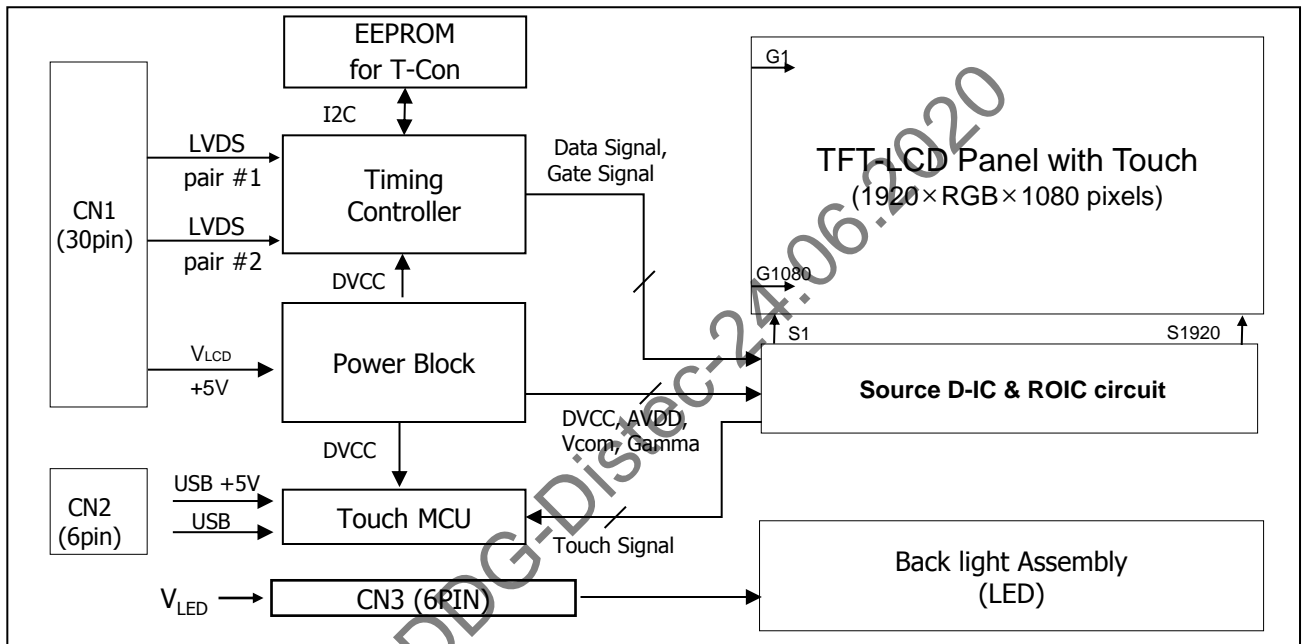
EEPROM
for T-Con

I2C

LVDS
pair #1

LVDS
pair #2

CN1
(30pin)

Timing
Controller

Data Signal,
Gate Signal

G1

TFT-LCD Panel with Touch
(1920×RGB×1080 pixels)

G1080

S1

S1920

DVCC

$V_{LCD}$
+5V

Power Block

Source D-IC & ROIC circuit

DVCC, AVDD,
Vcom, Gamma

DVCC

CN2
(6pin)

USB +5V
USB

Touch MCU

Touch Signal

Back light Assembly
(LED)

$V_{LED}$

CN3 (6PIN)

DDG-Distec-24.06.2020